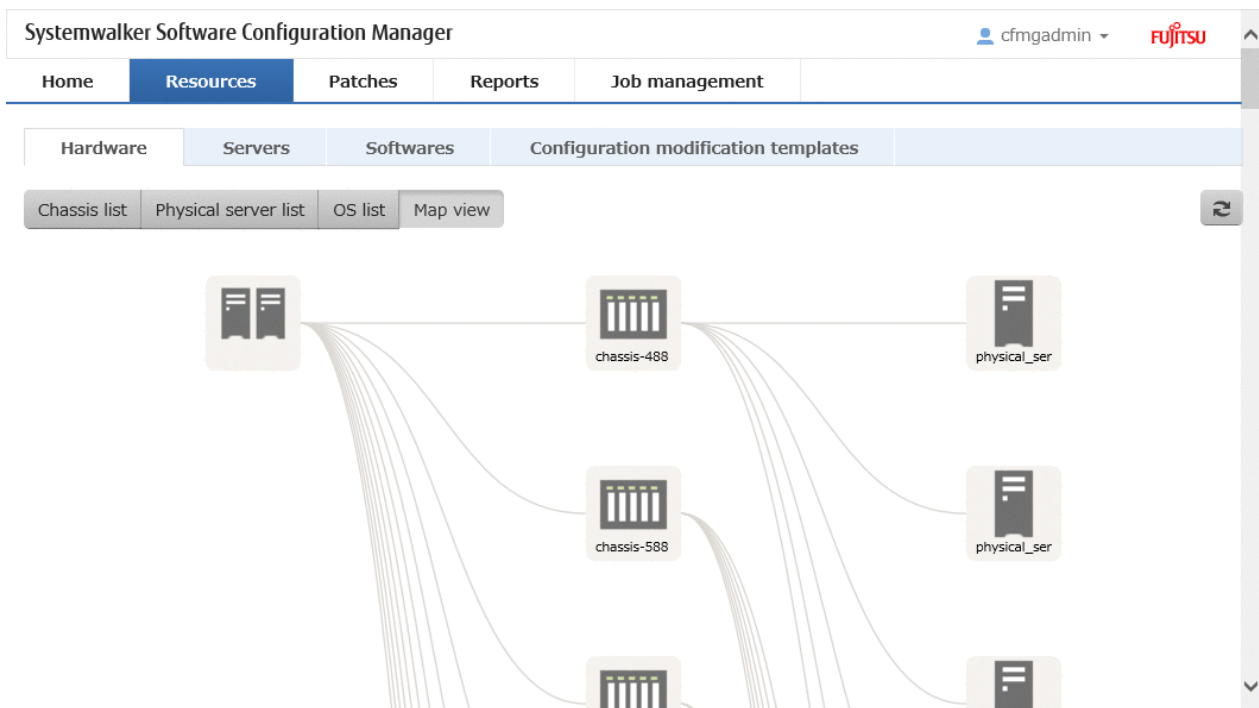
Systemwalker Software Configuration Manager

cfmgadmin

FUJITSU

Home | Resources | Patches | Reports | Job management

Hardware | Servers | Softwares | Configuration modification templates

Chassis list | Physical server list | OS list | Map view

chassis-488

physical_ser

chassis-588

physical_ser